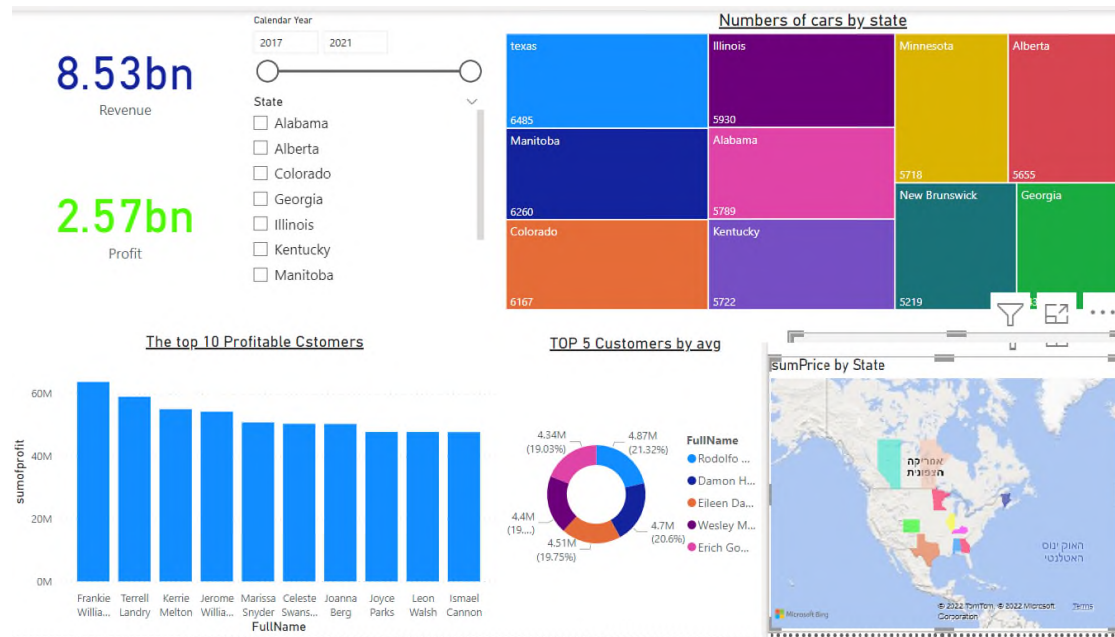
8.53bn
Revenue

2.57bn
Profit

Calendar Year
2017
2021

State
Alabama
Alberta
Colorado
Georgia
Illinois
Kentucky
Manitoba

Numbers of cars by state

| texas 6485 | Illinois 5930 | Minnesota 5718 | Alberta 5655 |
|---|---|---|---|
| Manitoba 6260 | Alabama 5789 | New Brunswick 5219 | Georgia |
| Colorado 6167 | Kentucky 5722 | | |

The top 10 Profitable Cstomers

60M
40M
20M
0M
sumofprofit

Frankie Willia...
Terrell Landry
Kerrie Melton
Jerome Willia...
Marissa Snyder
Celeste Swans...
Joanna Berg
Joyce Parks
Leon Walsh
Ismael Cannon
FullName

TOP 5 Customers by avg

4.34M (19.03%)
4.87M (21.32%)
4.4M (19....)
4.7M (20.6%)
4.51M (19.75%)

FullName
Rodolfo ...
Damon H...
Eileen Da...
Wesley M...
Erich Go...

sumPrice by State

אמריקה הצפונית
האוק יונוס האטלנטי

Microsoft Bing
© 2022 TomTom © 2022 Microsoft Corporation
Terms